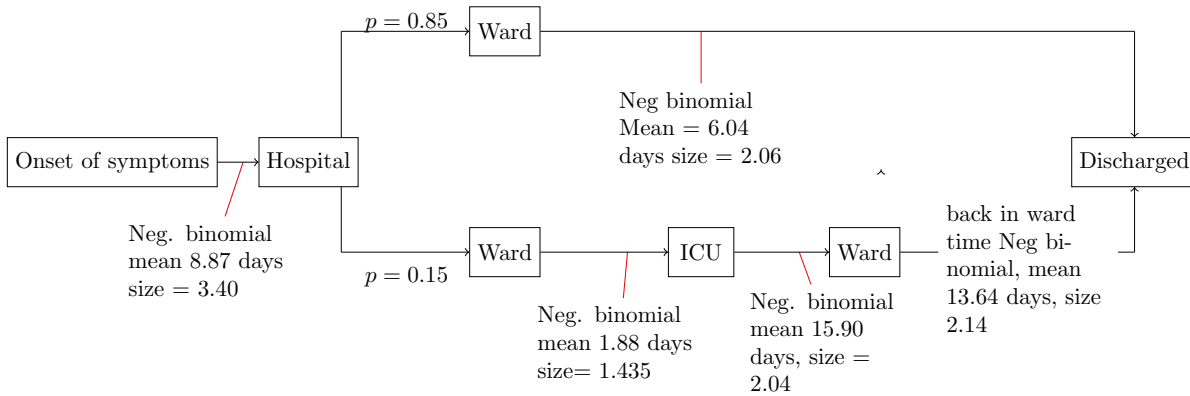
$p = 0.85$

Ward

Neg binomial Mean = 6.04 days size = 2.06

Onset of symptoms

Hospital

Discharged

Neg. binomial mean 8.87 days size = 3.40

$p = 0.15$

Ward

ICU

Ward

back in ward time Neg binomial, mean 13.64 days, size 2.14

Neg. binomial mean 1.88 days size= 1.435

Neg. binomial mean 15.90 days, size = 2.04